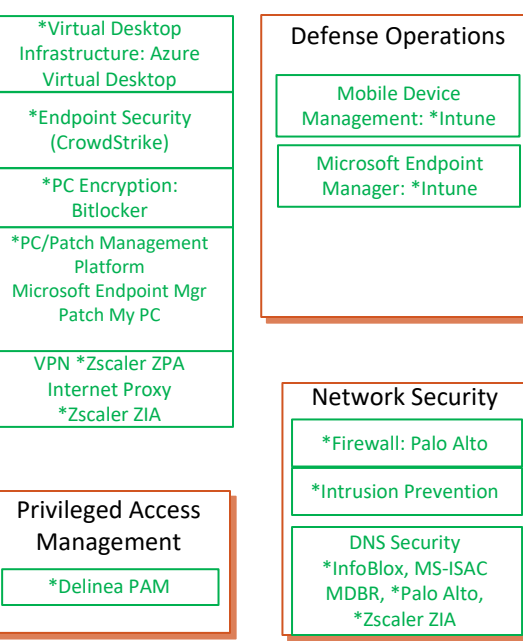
*Virtual Desktop Infrastructure: Azure Virtual Desktop

*Endpoint Security (CrowdStrike)

*PC Encryption: Bitlocker

*PC/Patch Management Platform
Microsoft Endpoint Mgr
Patch My PC

VPN *Zscaler ZPA
Internet Proxy
*Zscaler ZIA

Defense Operations

Mobile Device Management: *Intune

Microsoft Endpoint Manager: *Intune

Network Security

*Firewall: Palo Alto

*Intrusion Prevention

DNS Security
*InfoBlox, MS-ISAC MDBR, *Palo Alto, *Zscaler ZIA

Privileged Access Management

*Delinea PAM